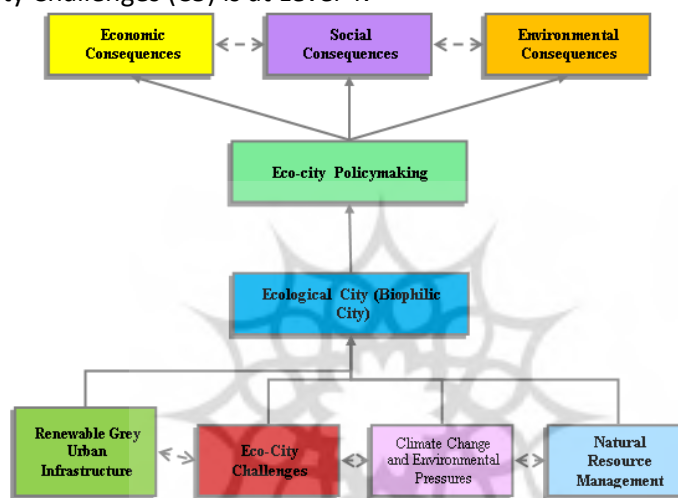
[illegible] challenges (CS) is at Level 4.

Economic Consequences

Social Consequences

Environmental Consequences

Eco-city Policymaking

Ecological City (Biophilic City)

Renewable Grey Urban Infrastructure

Eco-City Challenges

Climate Change and Environmental Pressures

Natural Resource Management